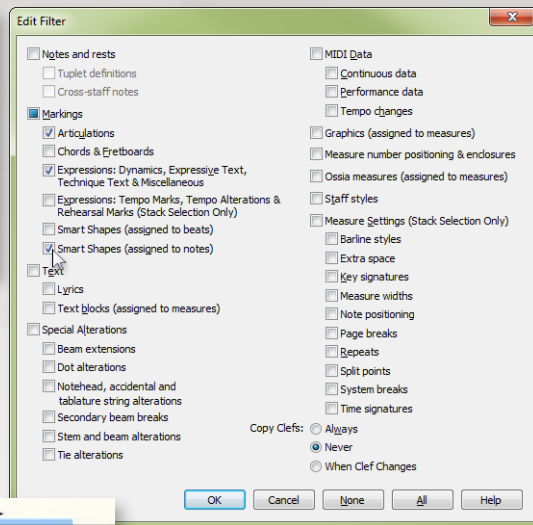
Edit Filter

Notes and rests
Tuplet definitions
Cross-staff notes
Markings
Articulations
Chords & Fretboards
Expressions: Dynamics, Expressive Text, Technique Text & Miscellaneous
Expressions: Tempo Marks, Tempo Alterations & Rehearsal Marks (Stack Selection Only)
Smart Shapes (assigned to beats)
Smart Shapes (assigned to notes)
Text
Lyrics
Text blocks (assigned to measures)
Special Alterations
Beam extensions
Dot alterations
Notehead, accidental and tablature string alterations
Secondary beam breaks
Stem and beam alterations
Tie alterations

MIDI Data
Continuous data
Performance data
Tempo changes
Graphics (assigned to measures)
Measure number positioning & enclosures
Ossia measures (assigned to measures)
Staff styles
Measure Settings (Stack Selection Only)
Barline styles
Extra space
Key signatures
Measure widths
Note positioning
Page breaks
Repeats
Split points
System breaks
Time signatures

Copy Clefs:
Always
Never
When Clef Changes

OK
Cancel
None
All
Help